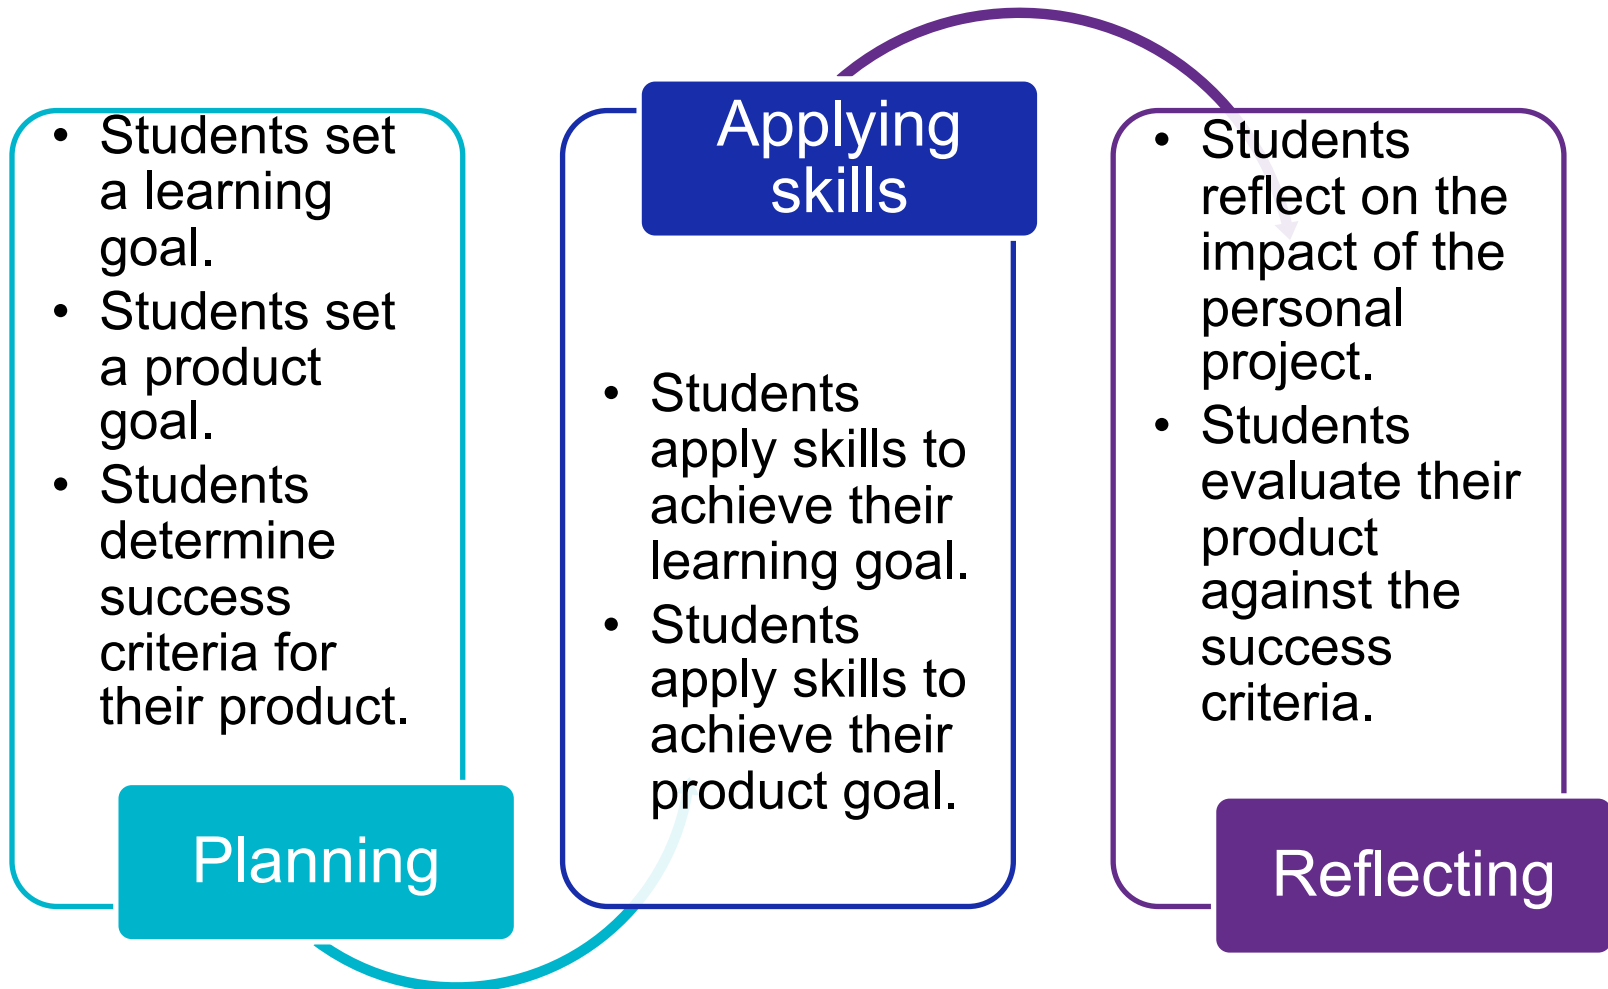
• Students set a learning goal.
• Students set a product goal.
• Students determine success criteria for their product.

Planning

Applying skills

• Students apply skills to achieve their learning goal.
• Students apply skills to achieve their product goal.

• Students reflect on the impact of the personal project.
• Students evaluate their product against the success criteria.

Reflecting